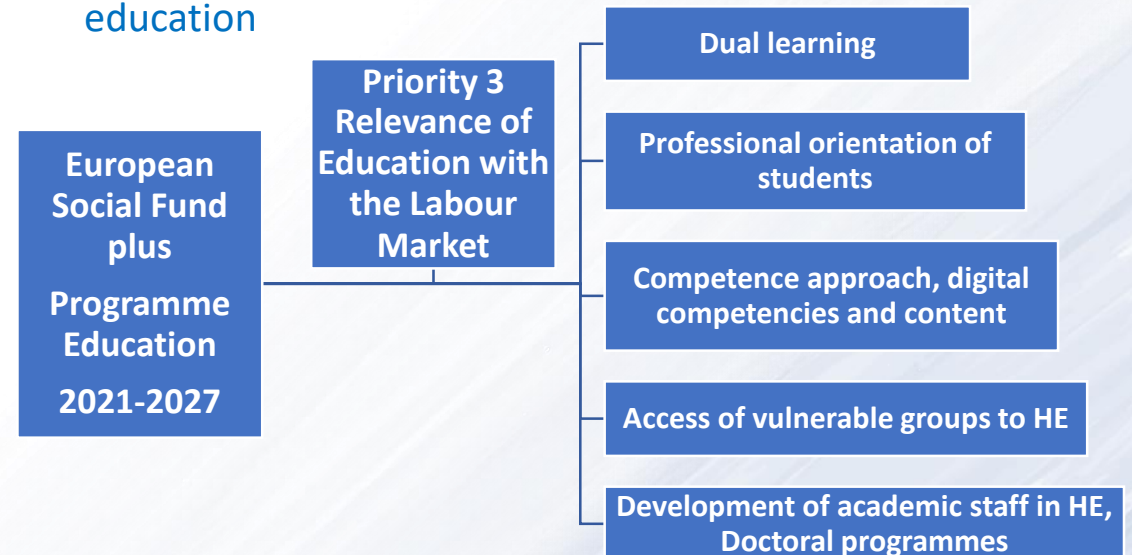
education

European Social Fund plus

Programme Education

2021-2027

Priority 3 Relevance of Education with the Labour Market

Dual learning

Professional orientation of students

Competence approach, digital competencies and content

Access of vulnerable groups to HE

Development of academic staff in HE, Doctoral programmes